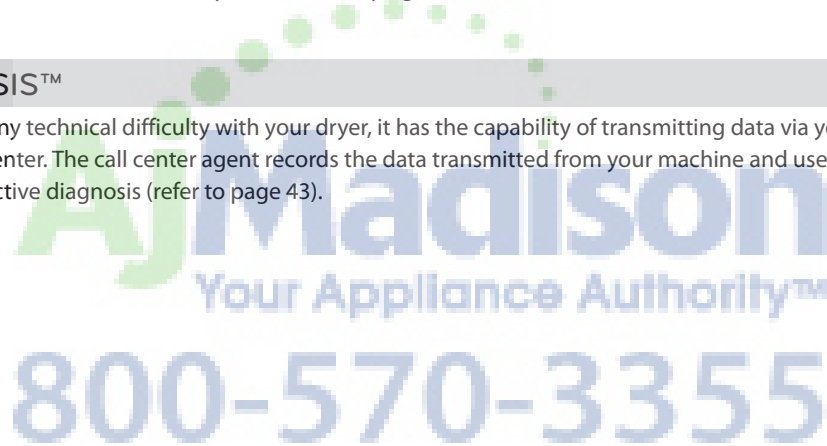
SIS™

ny technical difficulty with your dryer, it has the capability of transmitting data via yo enter. The call center agent records the data transmitted from your machine and use ctive diagnosis (refer to page 43).

AjMadison
Your Appliance Authority™
800-570-3355